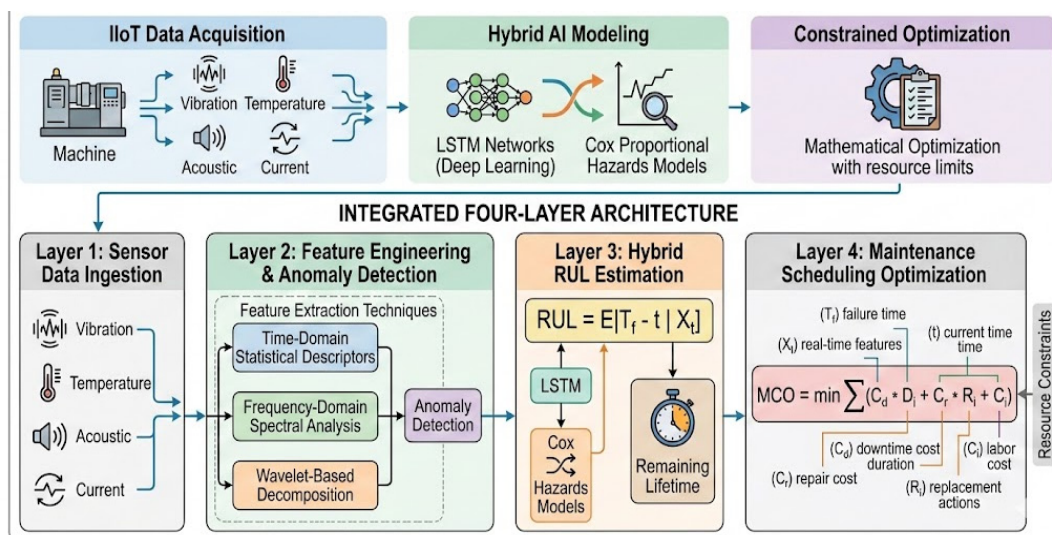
IIoT Data Acquisition

Machine

Vibration

Temperature

Acoustic

Current

Hybrid AI Modeling

LSTM Networks (Deep Learning)

Cox Proportional Hazards Models

Constrained Optimization

Mathematical Optimization with resource limits

INTEGRATED FOUR-LAYER ARCHITECTURE

Layer 1: Sensor Data Ingestion

Vibration

Temperature

Acoustic

Current

Layer 2: Feature Engineering & Anomaly Detection

Feature Extraction Techniques

Time-Domain Statistical Descriptors

Frequency-Domain Spectral Analysis

Wavelet-Based Decomposition

Anomaly Detection

Layer 3: Hybrid RUL Estimation

$RUL = E|T_f - t \mid X_t]$

LSTM

Cox Hazards Models

Remaining Lifetime

Layer 4: Maintenance Scheduling Optimization

$(T_f)$ failure time

$(X_t)$ real-time features

(t) current time time

$MCO = \min \sum (C_d * D_i + C_r * R_i + C_l)$

$(C_d)$ downtime cost duration

$(C_l)$ labor cost

$(C_r)$ repair cost

$(R_i)$ replacement actions

Resource Constraints